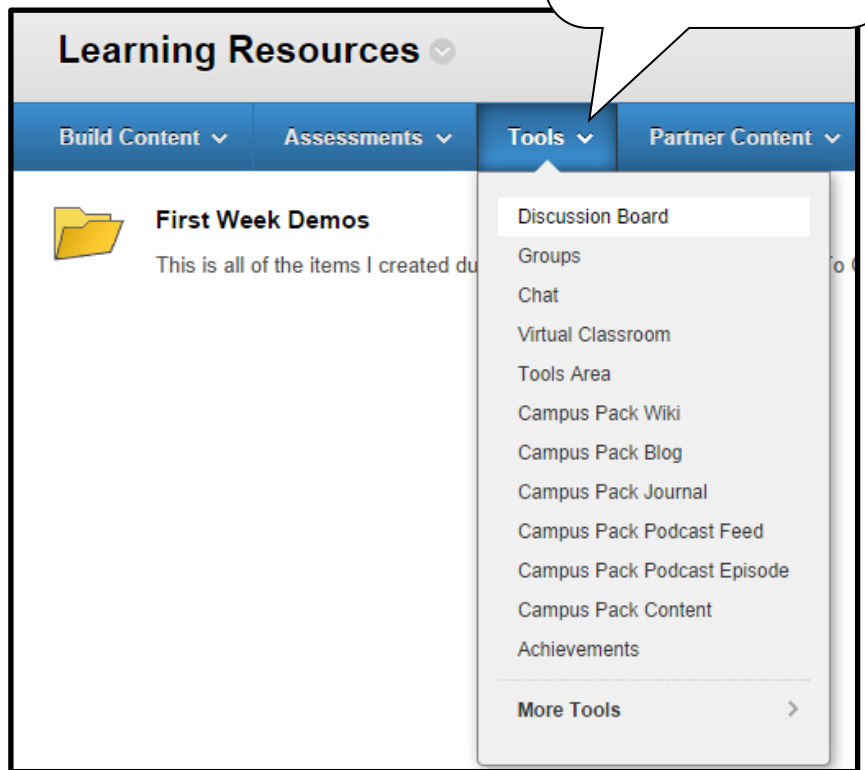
Learning Resources

Build Content
Assessments
Tools
Partner Content

First Week Demos

This is all of the items I created du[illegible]

Discussion Board
Groups
Chat
Virtual Classroom
Tools Area
Campus Pack Wiki
Campus Pack Blog
Campus Pack Journal
Campus Pack Podcast Feed
Campus Pack Podcast Episode
Campus Pack Content
Achievements

More Tools